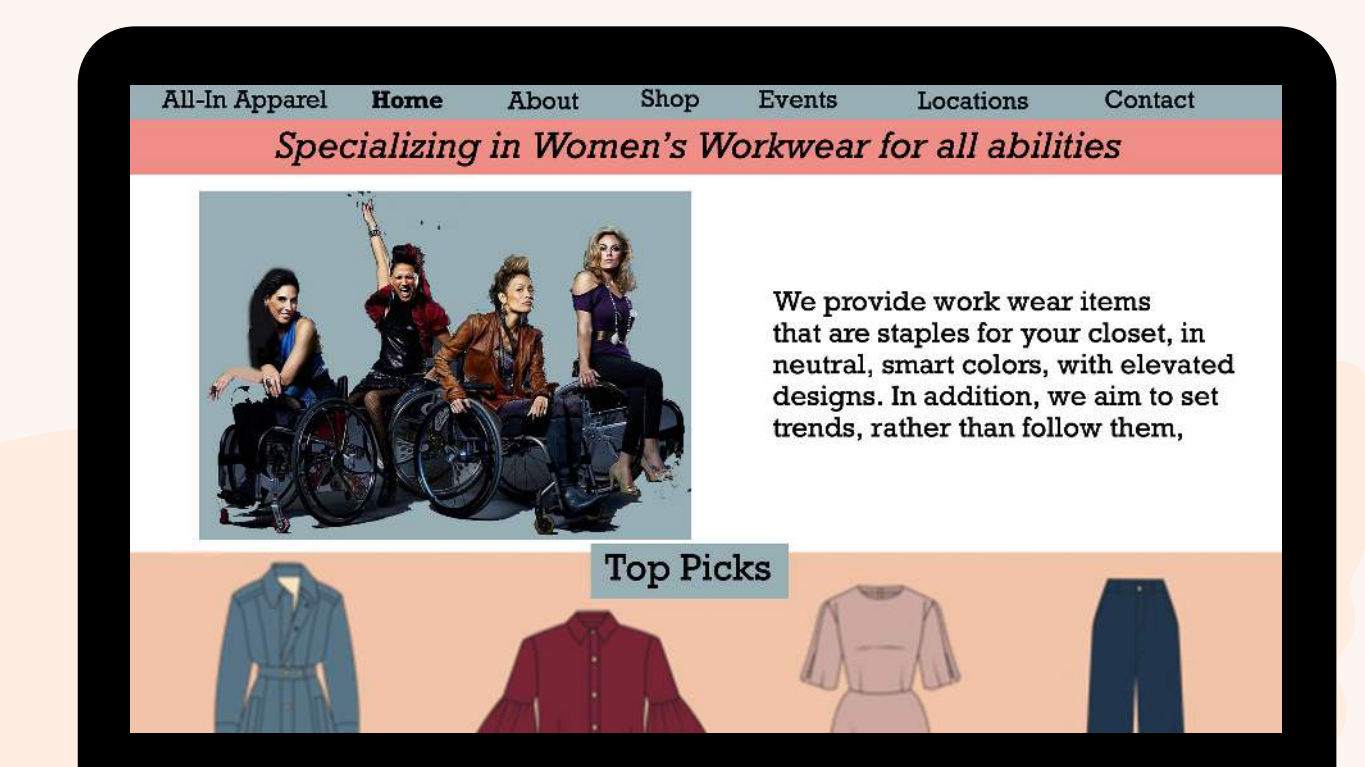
All-In Apparel **Home** About Shop Events Locations Contact

*Specializing in Women's Workwear for all abilities*

We provide work wear items that are staples for your closet, in neutral, smart colors, with elevated designs. In addition, we aim to set trends, rather than follow them,

Top Picks